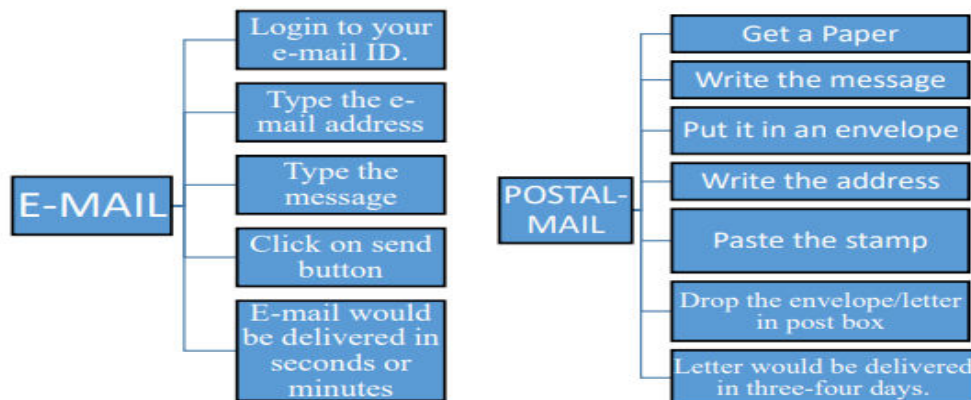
E-MAIL

Login to your e-mail ID.

Type the e-mail address

Type the message

Click on send button

E-mail would be delivered in seconds or minutes

POSTAL-MAIL

Get a Paper

Write the message

Put it in an envelope

Write the address

Paste the stamp

Drop the envelope/letter in post box

Letter would be delivered in three-four days.